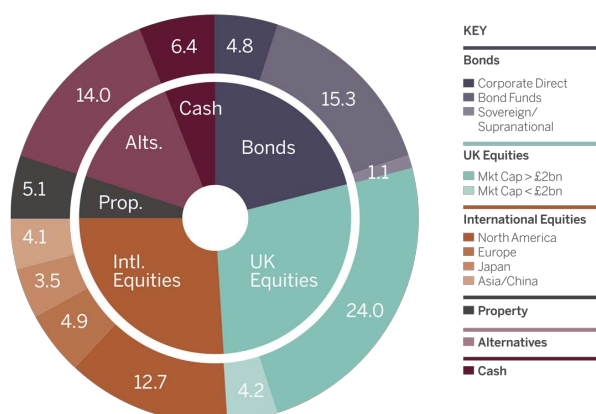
6.4
4.8
14.0
Cash
15.3
Alts.
Bonds
1.1
5.1
Prop.
4.1
3.5
Intl. Equities
UK Equities
24.0
4.9
12.7
4.2

KEY

Bonds
Corporate Direct
Bond Funds
Sovereign/ Supranational

UK Equities
Mkt Cap > £2bn
Mkt Cap < £2bn

International Equities
North America
Europe
Japan
Asia/China

Property

Alternatives

Cash